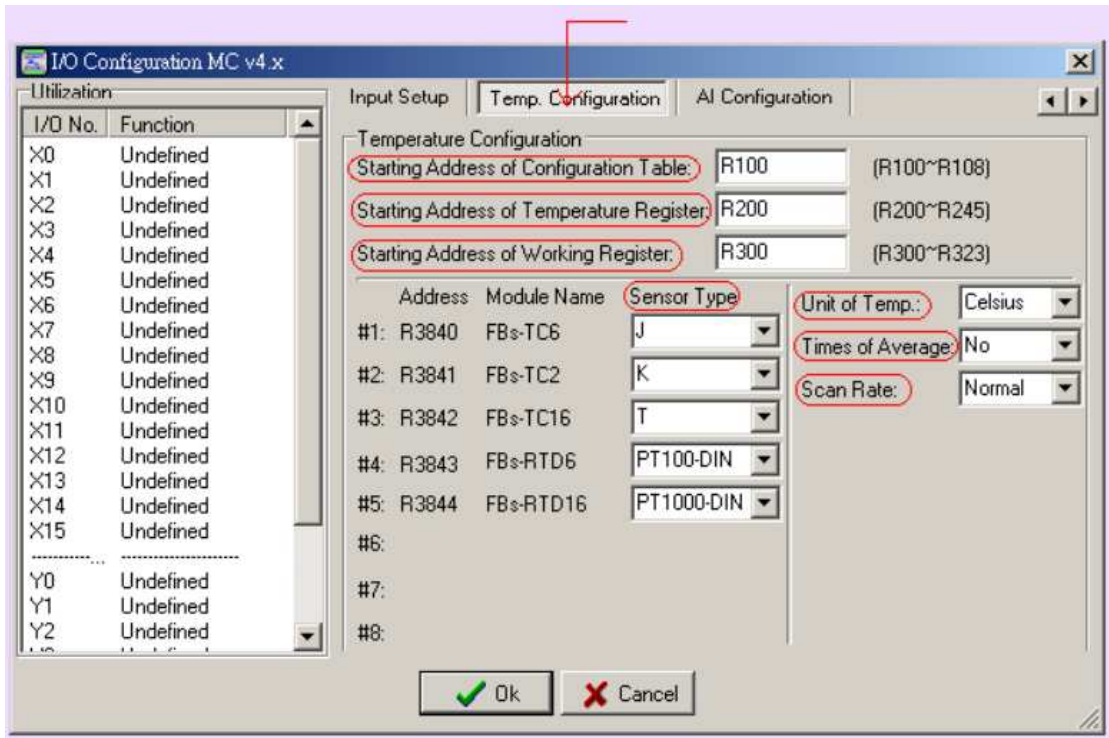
I/O Configuration MC v4.x

Utilization

| I/O No. | Function |
|---|---|
| X0 | Undefined |
| X1 | Undefined |
| X2 | Undefined |
| X3 | Undefined |
| X4 | Undefined |
| X5 | Undefined |
| X6 | Undefined |
| X7 | Undefined |
| X8 | Undefined |
| X9 | Undefined |
| X10 | Undefined |
| X11 | Undefined |
| X12 | Undefined |
| X13 | Undefined |
| X14 | Undefined |
| X15 | Undefined |
| ............... | .......................... |
| Y0 | Undefined |
| Y1 | Undefined |
| Y2 | Undefined |

Input Setup | Temp. Configuration | AI Configuration

Temperature Configuration

Starting Address of Configuration Table: R100 (R100~R108)

Starting Address of Temperature Register: R200 (R200~R245)

Starting Address of Working Register: R300 (R300~R323)

| | Address | Module Name | Sensor Type |
|---|---|---|---|
| #1: | R3840 | FBs-TC6 | J |
| #2: | R3841 | FBs-TC2 | K |
| #3: | R3842 | FBs-TC16 | T |
| #4: | R3843 | FBs-RTD6 | PT100-DIN |
| #5: | R3844 | FBs-RTD16 | PT1000-DIN |
| #6: | | | |
| #7: | | | |
| #8: | | | |

Unit of Temp.: Celsius

Times of Average: No

Scan Rate: Normal

Ok Cancel